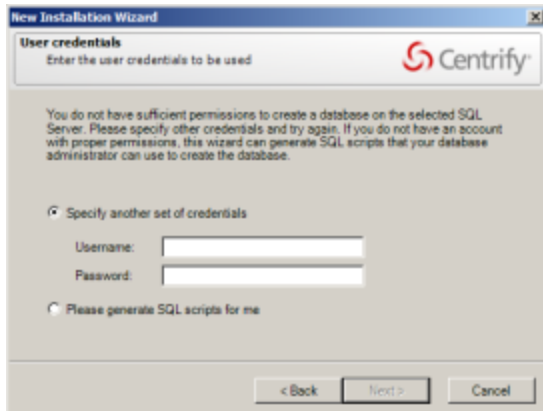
New Installation Wizard

User credentials

Enter the user credentials to be used

Centrify

You do not have sufficient permissions to create a database on the selected SQL Server. Please specify other credentials and try again. If you do not have an account with proper permissions, this wizard can generate SQL scripts that your database administrator can use to create the database.

Specify another set of credentials

Username:

Password:

Please generate SQL scripts for me

< Back

Next >

Cancel